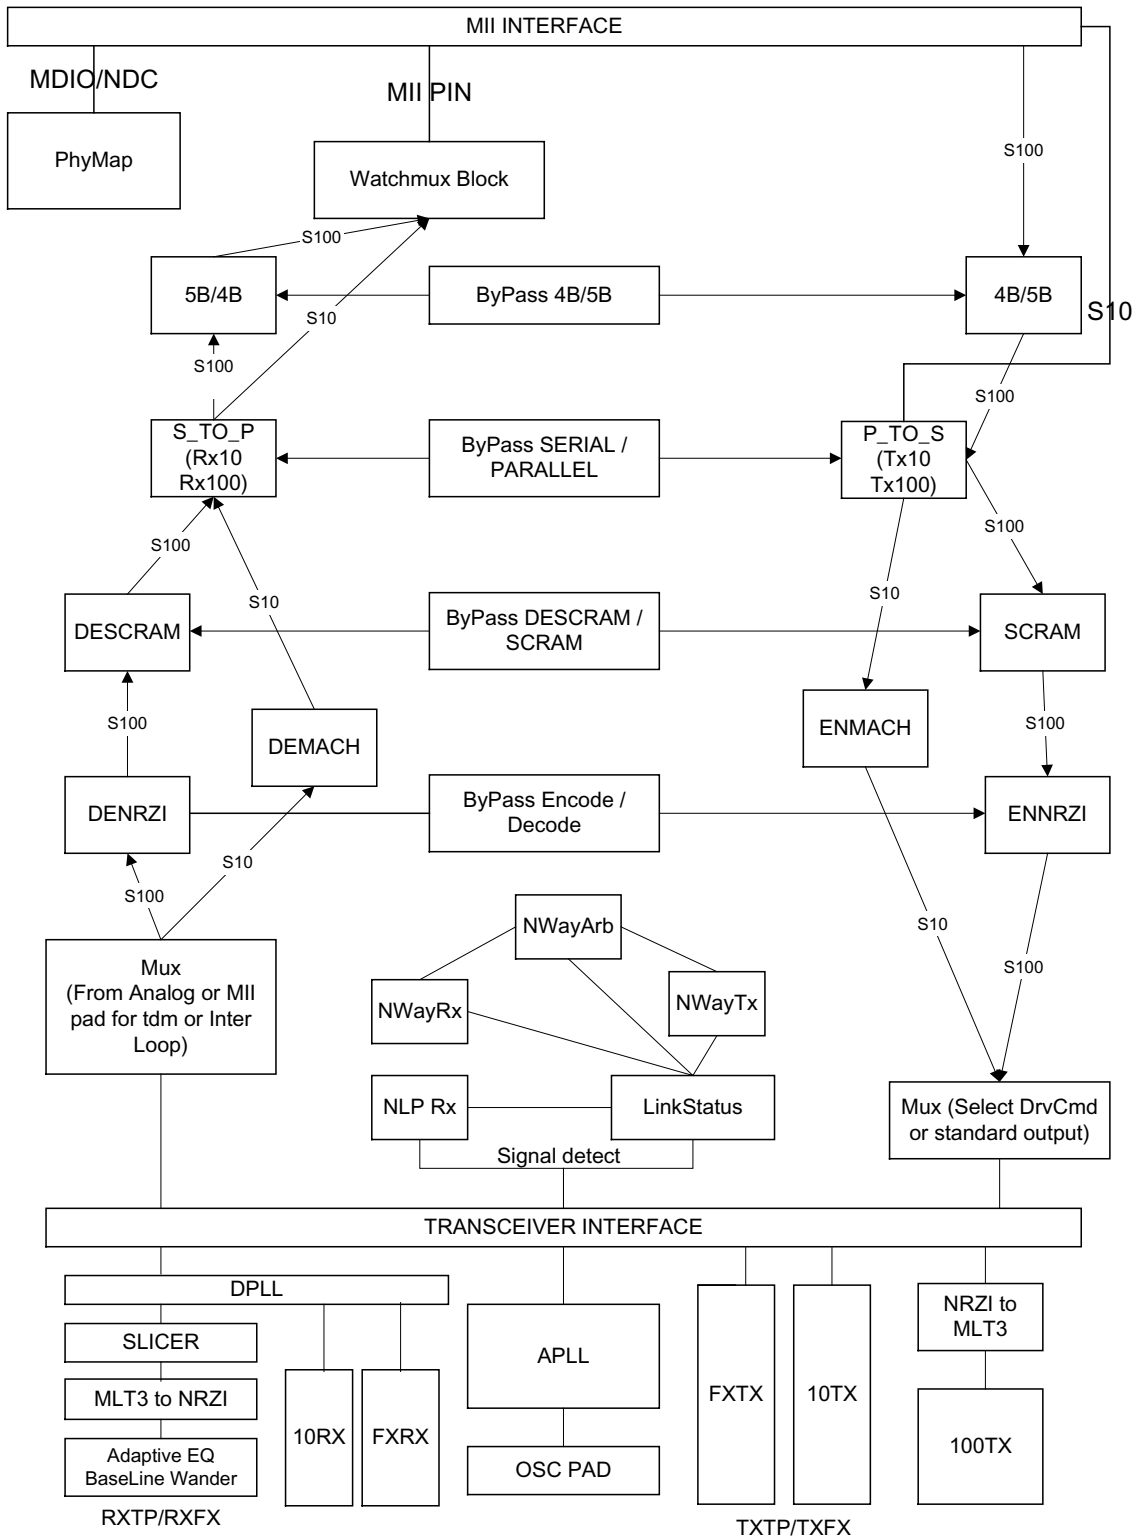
MII INTERFACE

MDIO/NDC

PhyMap

MII PIN

Watchmux Block

S100

S100

5B/4B

ByPass 4B/5B

4B/5B

S10

S10

S100

S100

S_TO_P
(Rx10
Rx100)

ByPass SERIAL / PARALLEL

P_TO_S
(Tx10
Tx100)

S100

S100

S10

S10

DESCRAM

ByPass DESCRAM / SCRAM

SCRAM

S100

ENMACH

S100

DEMACH

DENRZI

ByPass Encode / Decode

ENNRZI

S10

S100

S10

S100

NWayArb

Mux
(From Analog or MII pad for tdm or Inter Loop)

NWayRx

NWayTx

NLP Rx

LinkStatus

Mux (Select DrvCmd or standard output)

Signal detect

TRANSCEIVER INTERFACE

DPLL

SLICER

MLT3 to NRZI

Adaptive EQ
BaseLine Wander

10RX

FXRX

RXTP/RXFX

APLL

OSC PAD

FXTX

10TX

TXTP/TXFX

NRZI to MLT3

100TX